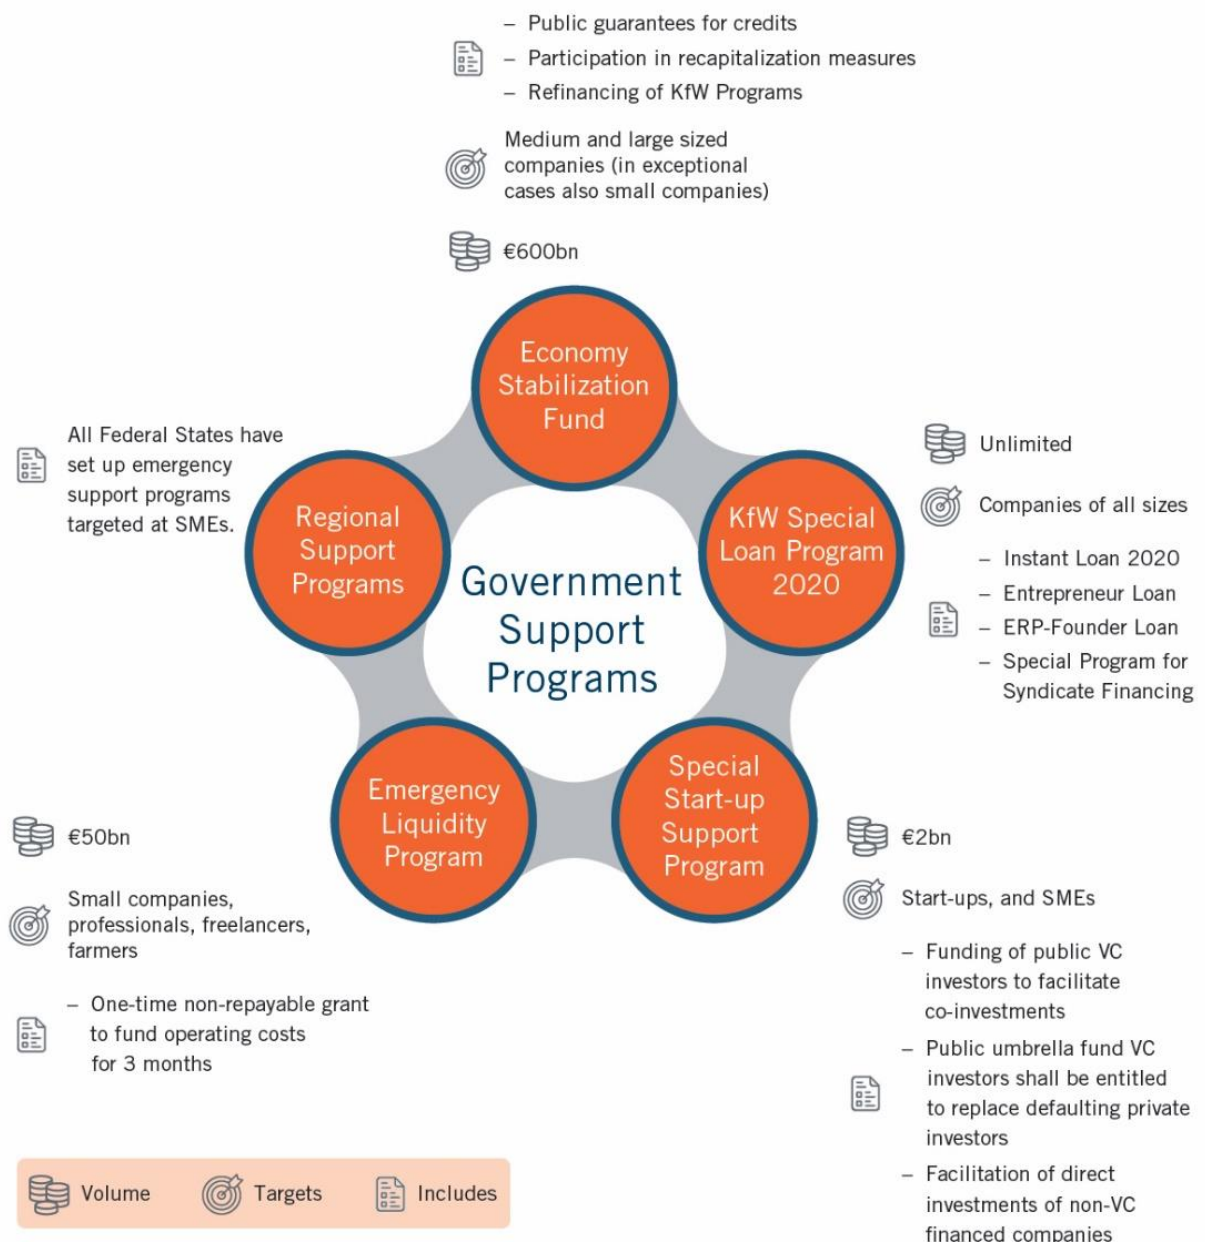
– Public guarantees for credits
– Participation in recapitalization measures
– Refinancing of KfW Programs

Medium and large sized companies (in exceptional cases also small companies)

€600bn

Economy Stabilization Fund

All Federal States have set up emergency support programs targeted at SMEs.

Regional Support Programs

Government Support Programs

KfW Special Loan Program 2020

Unlimited

Companies of all sizes

– Instant Loan 2020
– Entrepreneur Loan
– ERP-Founder Loan
– Special Program for Syndicate Financing

Emergency Liquidity Program

Special Start-up Support Program

€50bn

Small companies, professionals, freelancers, farmers

– One-time non-repayable grant to fund operating costs for 3 months

€2bn

Start-ups, and SMEs

– Funding of public VC investors to facilitate co-investments
– Public umbrella fund VC investors shall be entitled to replace defaulting private investors
– Facilitation of direct investments of non-VC financed companies

Volume Targets Includes